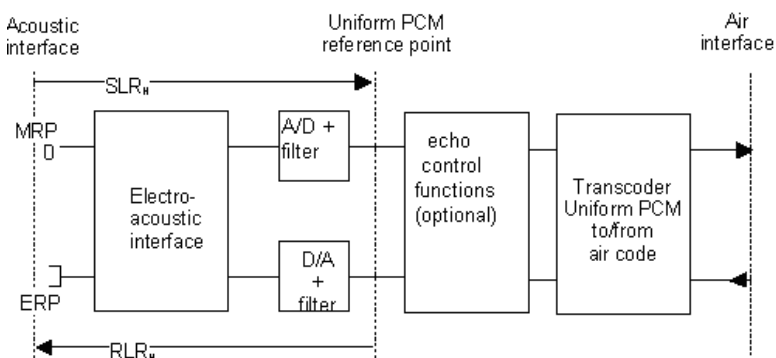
Acoustic interface

Uniform PCM reference point

Air interface

SLR$_H$

MRP

A/D + filter

echo control functions (optional)

Transcoder Uniform PCM to/from air code

Electro-acoustic interface

D/A + filter

ERP

RLR$_H$